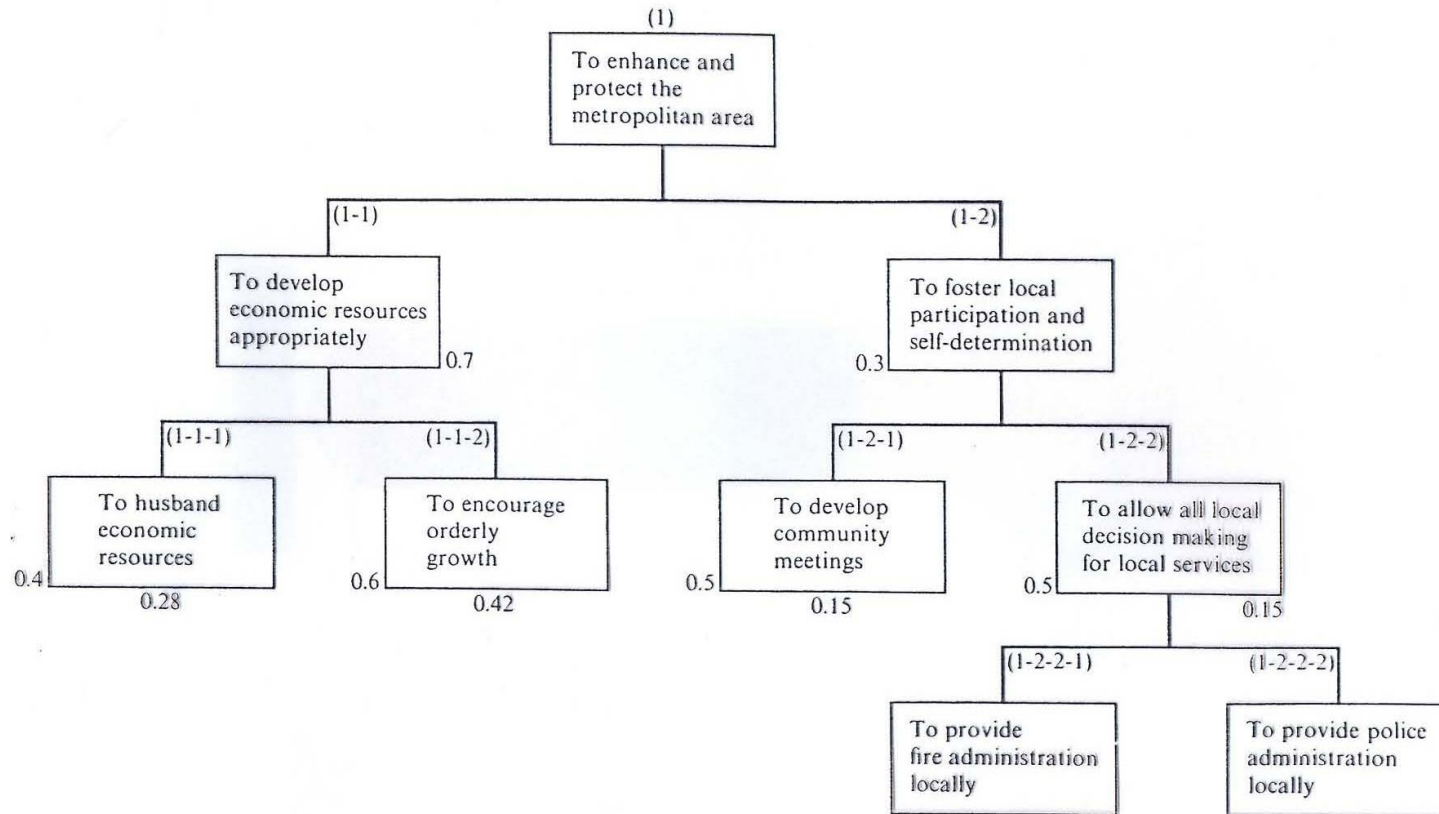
(1)
To enhance and protect the metropolitan area

(1-1)
To develop economic resources appropriately
0.7

(1-2)
To foster local participation and self-determination
0.3

(1-1-1)
To husband economic resources
0.4
0.28

(1-1-2)
To encourage orderly growth
0.6
0.42

(1-2-1)
To develop community meetings
0.5
0.15

(1-2-2)
To allow all local decision making for local services
0.5
0.15

(1-2-2-1)
To provide fire administration locally

(1-2-2-2)
To provide police administration locally